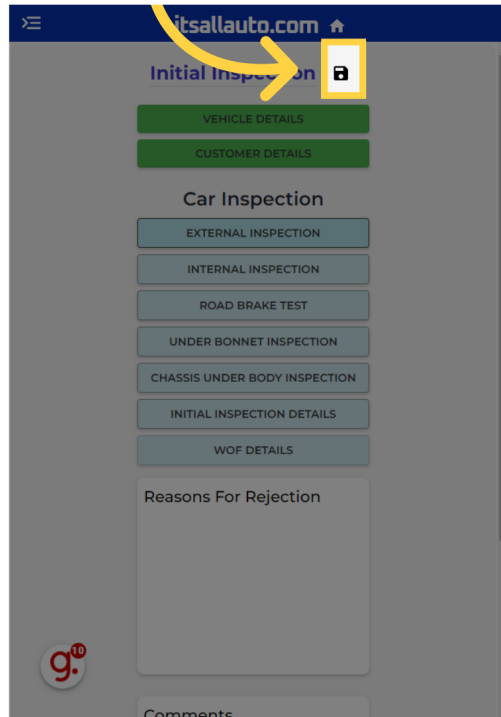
itsallauto.com

Initial Inspection

VEHICLE DETAILS

CUSTOMER DETAILS

Car Inspection

EXTERNAL INSPECTION

INTERNAL INSPECTION

ROAD BRAKE TEST

UNDER BONNET INSPECTION

CHASSIS UNDER BODY INSPECTION

INITIAL INSPECTION DETAILS

WOF DETAILS

Reasons For Rejection

g. 10

Comments